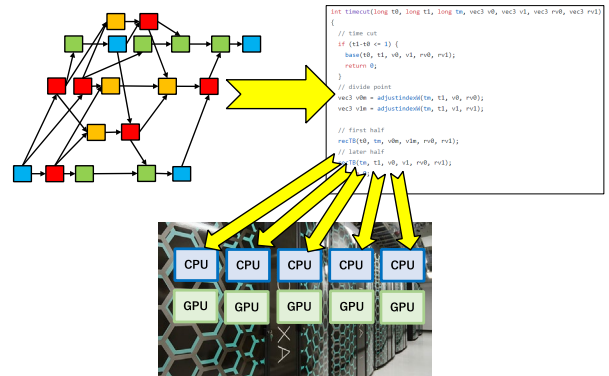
int timecut(long t0, long t1, long tm, vec3 v0, vec3 v1, vec3 rv0, vec3 rv1)
{
  // time cut
  if (t1-t0 <= 1) {
    base(t0, t1, v0, v1, rv0, rv1);
    return 0;
  }
  // divide point
  vec3 v0m = adjustindexW(tm, t1, v0, rv0);
  vec3 v1m = adjustindexW(tm, t1, v1, rv1);

  // first half
  recTB(t0, tm, v0m, v1m, rv0, rv1);
  // later half
  recTB(tm, t1, v0, v1, rv0, rv1);

CPU CPU CPU CPU CPU
GPU GPU GPU GPU GPU